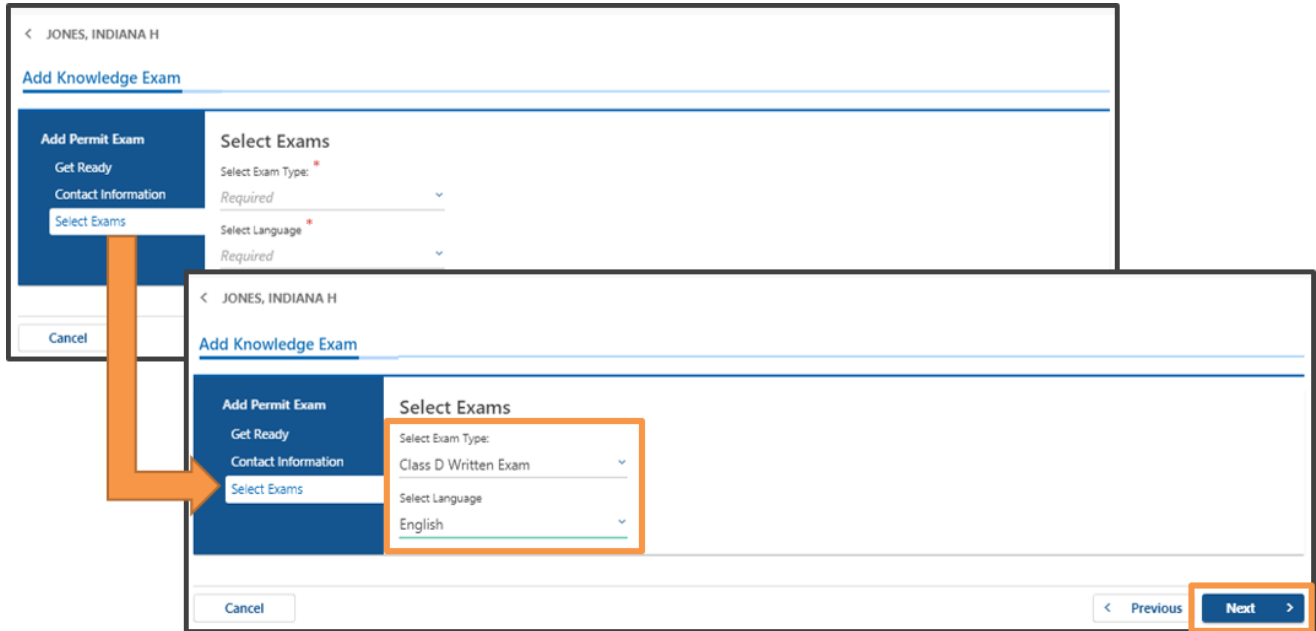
< JONES, INDIANA H

Add Knowledge Exam

Add Permit Exam
Get Ready
Contact Information
Select Exams

Select Exams

Select Exam Type: *
Required

Select Language *
Required

Cancel

< JONES, INDIANA H

Add Knowledge Exam

Add Permit Exam
Get Ready
Contact Information
Select Exams

Select Exams

Select Exam Type:
Class D Written Exam

Select Language
English

Cancel

< Previous

Next >